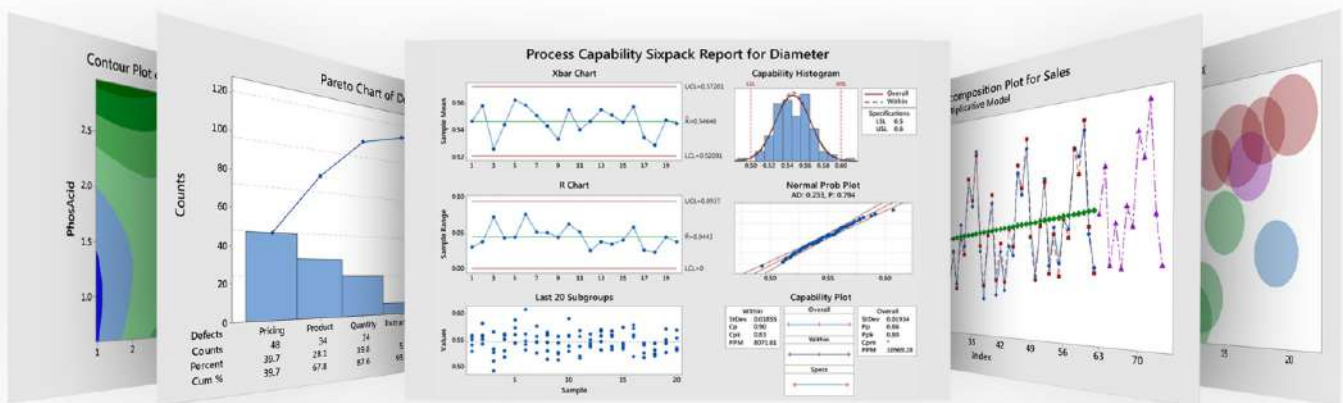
Contour Plot

PhosAcid

2.5
2.0
1.5
1.0
1 2

Pareto Chart of De

Counts

120
100
80
60
40
20
0

| Defects | Pricing | Product | Quantity | Extra |
|---|---|---|---|---|
| Counts | 48 | 34 | 34 | 5 |
| Percent | 39.7 | 28.1 | 19.8 | |
| Cum % | 39.7 | 67.8 | 87.6 | 95 |

Process Capability Sixpack Report for Diameter

Xbar Chart

Sample Mean

UCL=0.57281
$\bar{\bar{X}}$=0.54646
LCL=0.52091

1 3 5 7 9 11 13 15 17 19

R Chart

Sample Range

UCL=0.0937
$\bar{R}$=0.0443
LCL=0

Last 20 Subgroups

Values

Sample

5 10 15 20

Capability Histogram

LSL USL

Overall
Within

Specifications
LSL 0.5
USL 0.6

0.50 0.52 0.54 0.56 0.58 0.60

Normal Prob Plot
AD: 0.253, P: 0.734

0.50 0.55 0.60

Capability Plot

Within
StDev 0.01855
Cp 0.90
Cpk 0.83
PPM 8071.81

Overall

Within

Specs

Overall
StDev 0.01934
Pp 0.86
Ppk 0.80
Cpm *
PPM 10969.18

composition Plot for Sales
tiplicative Model

33 42 49 56 63 70
Index

35 20